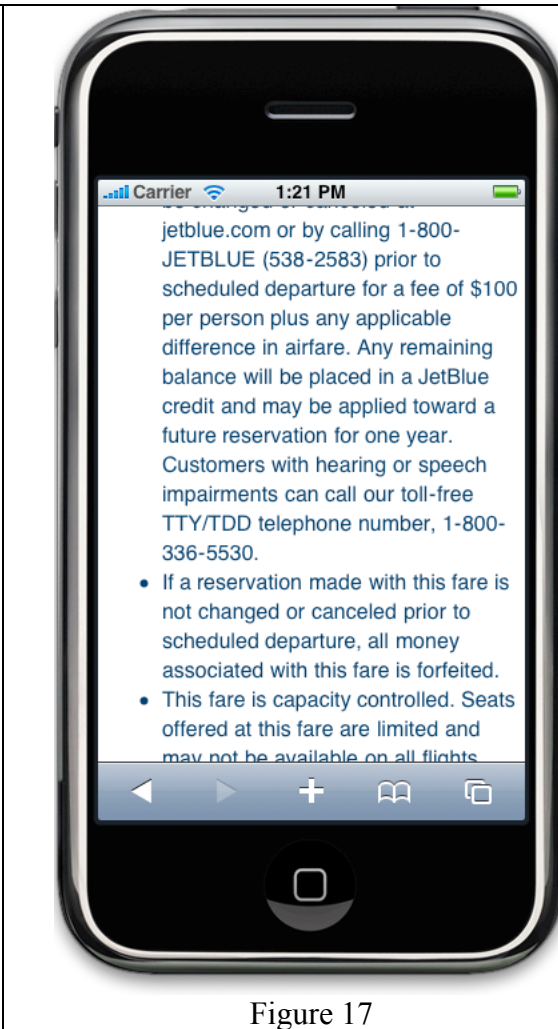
Carrier 1:21 PM

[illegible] jetblue.com or by calling 1-800-JETBLUE (538-2583) prior to scheduled departure for a fee of $100 per person plus any applicable difference in airfare. Any remaining balance will be placed in a JetBlue credit and may be applied toward a future reservation for one year. Customers with hearing or speech impairments can call our toll-free TTY/TDD telephone number, 1-800-336-5530.

- If a reservation made with this fare is not changed or canceled prior to scheduled departure, all money associated with this fare is forfeited.
- This fare is capacity controlled. Seats offered at this fare are limited and may not be available on all flights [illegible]

Figure 17